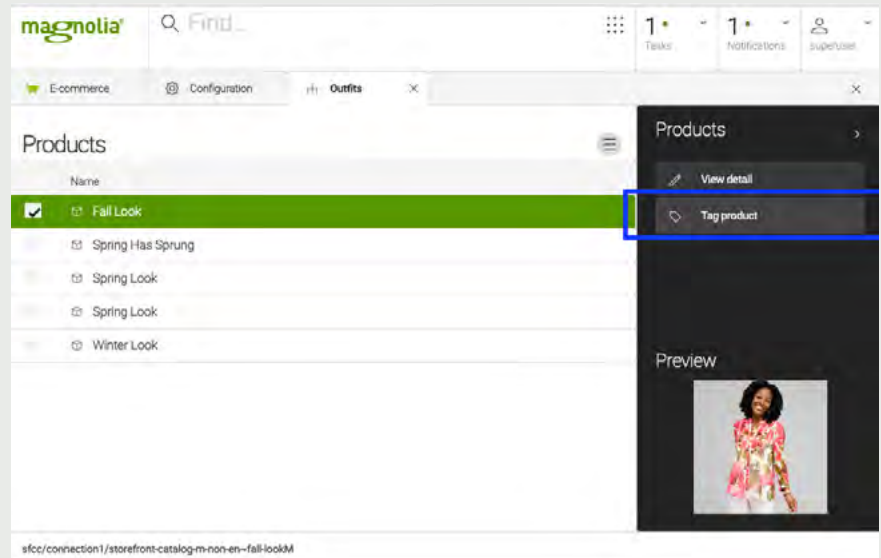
magnolia

Find...

1 Tasks

1 Notifications

superuser

E-commerce

Configuration

Outfits

Products

Name

Fall Look

Spring Has Sprung

Spring Look

Spring Look

Winter Look

Products

View detail

Tag product

Preview

sfcc/connection1/storefront-catalog-m-non-en~fall-lookM